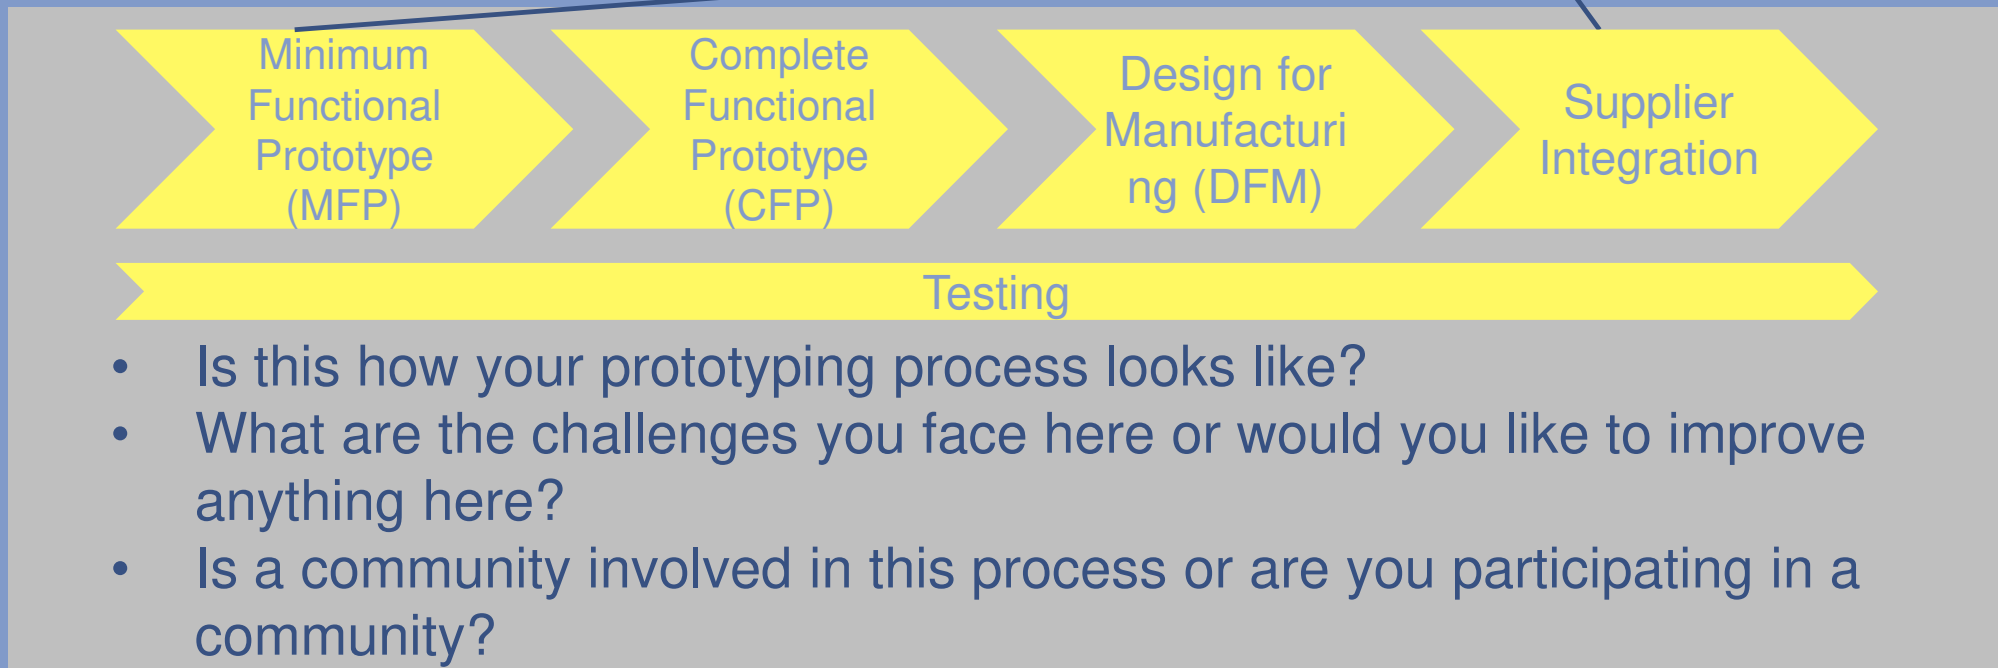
Minimum Functional Prototype (MFP)

Complete Functional Prototype (CFP)

Design for Manufacturing (DFM)

Supplier Integration

Testing

• Is this how your prototyping process looks like?
• What are the challenges you face here or would you like to improve anything here?
• Is a community involved in this process or are you participating in a community?